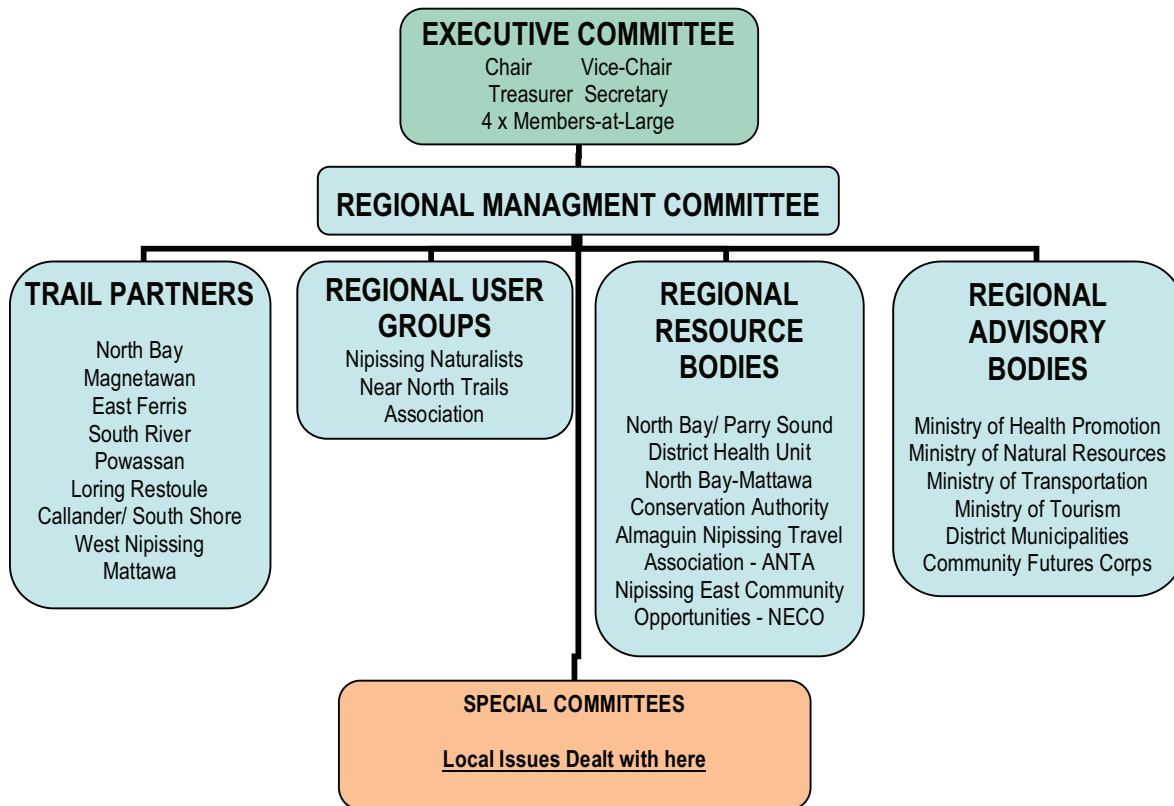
EXECUTIVE COMMITTEE
Chair Vice-Chair
Treasurer Secretary
4 x Members-at-Large

REGIONAL MANAGMENT COMMITTEE

TRAIL PARTNERS
North Bay
Magnetawan
East Ferris
South River
Powassan
Loring Restoule
Callander/ South Shore
West Nipissing
Mattawa

REGIONAL USER GROUPS
Nipissing Naturalists
Near North Trails Association

REGIONAL RESOURCE BODIES
North Bay/ Parry Sound District Health Unit
North Bay-Mattawa Conservation Authority
Almaguin Nipissing Travel Association - ANTA
Nipissing East Community Opportunities - NECO

REGIONAL ADVISORY BODIES
Ministry of Health Promotion
Ministry of Natural Resources
Ministry of Transportation
Ministry of Tourism
District Municipalities
Community Futures Corps

SPECIAL COMMITTEES

Local Issues Dealt with here